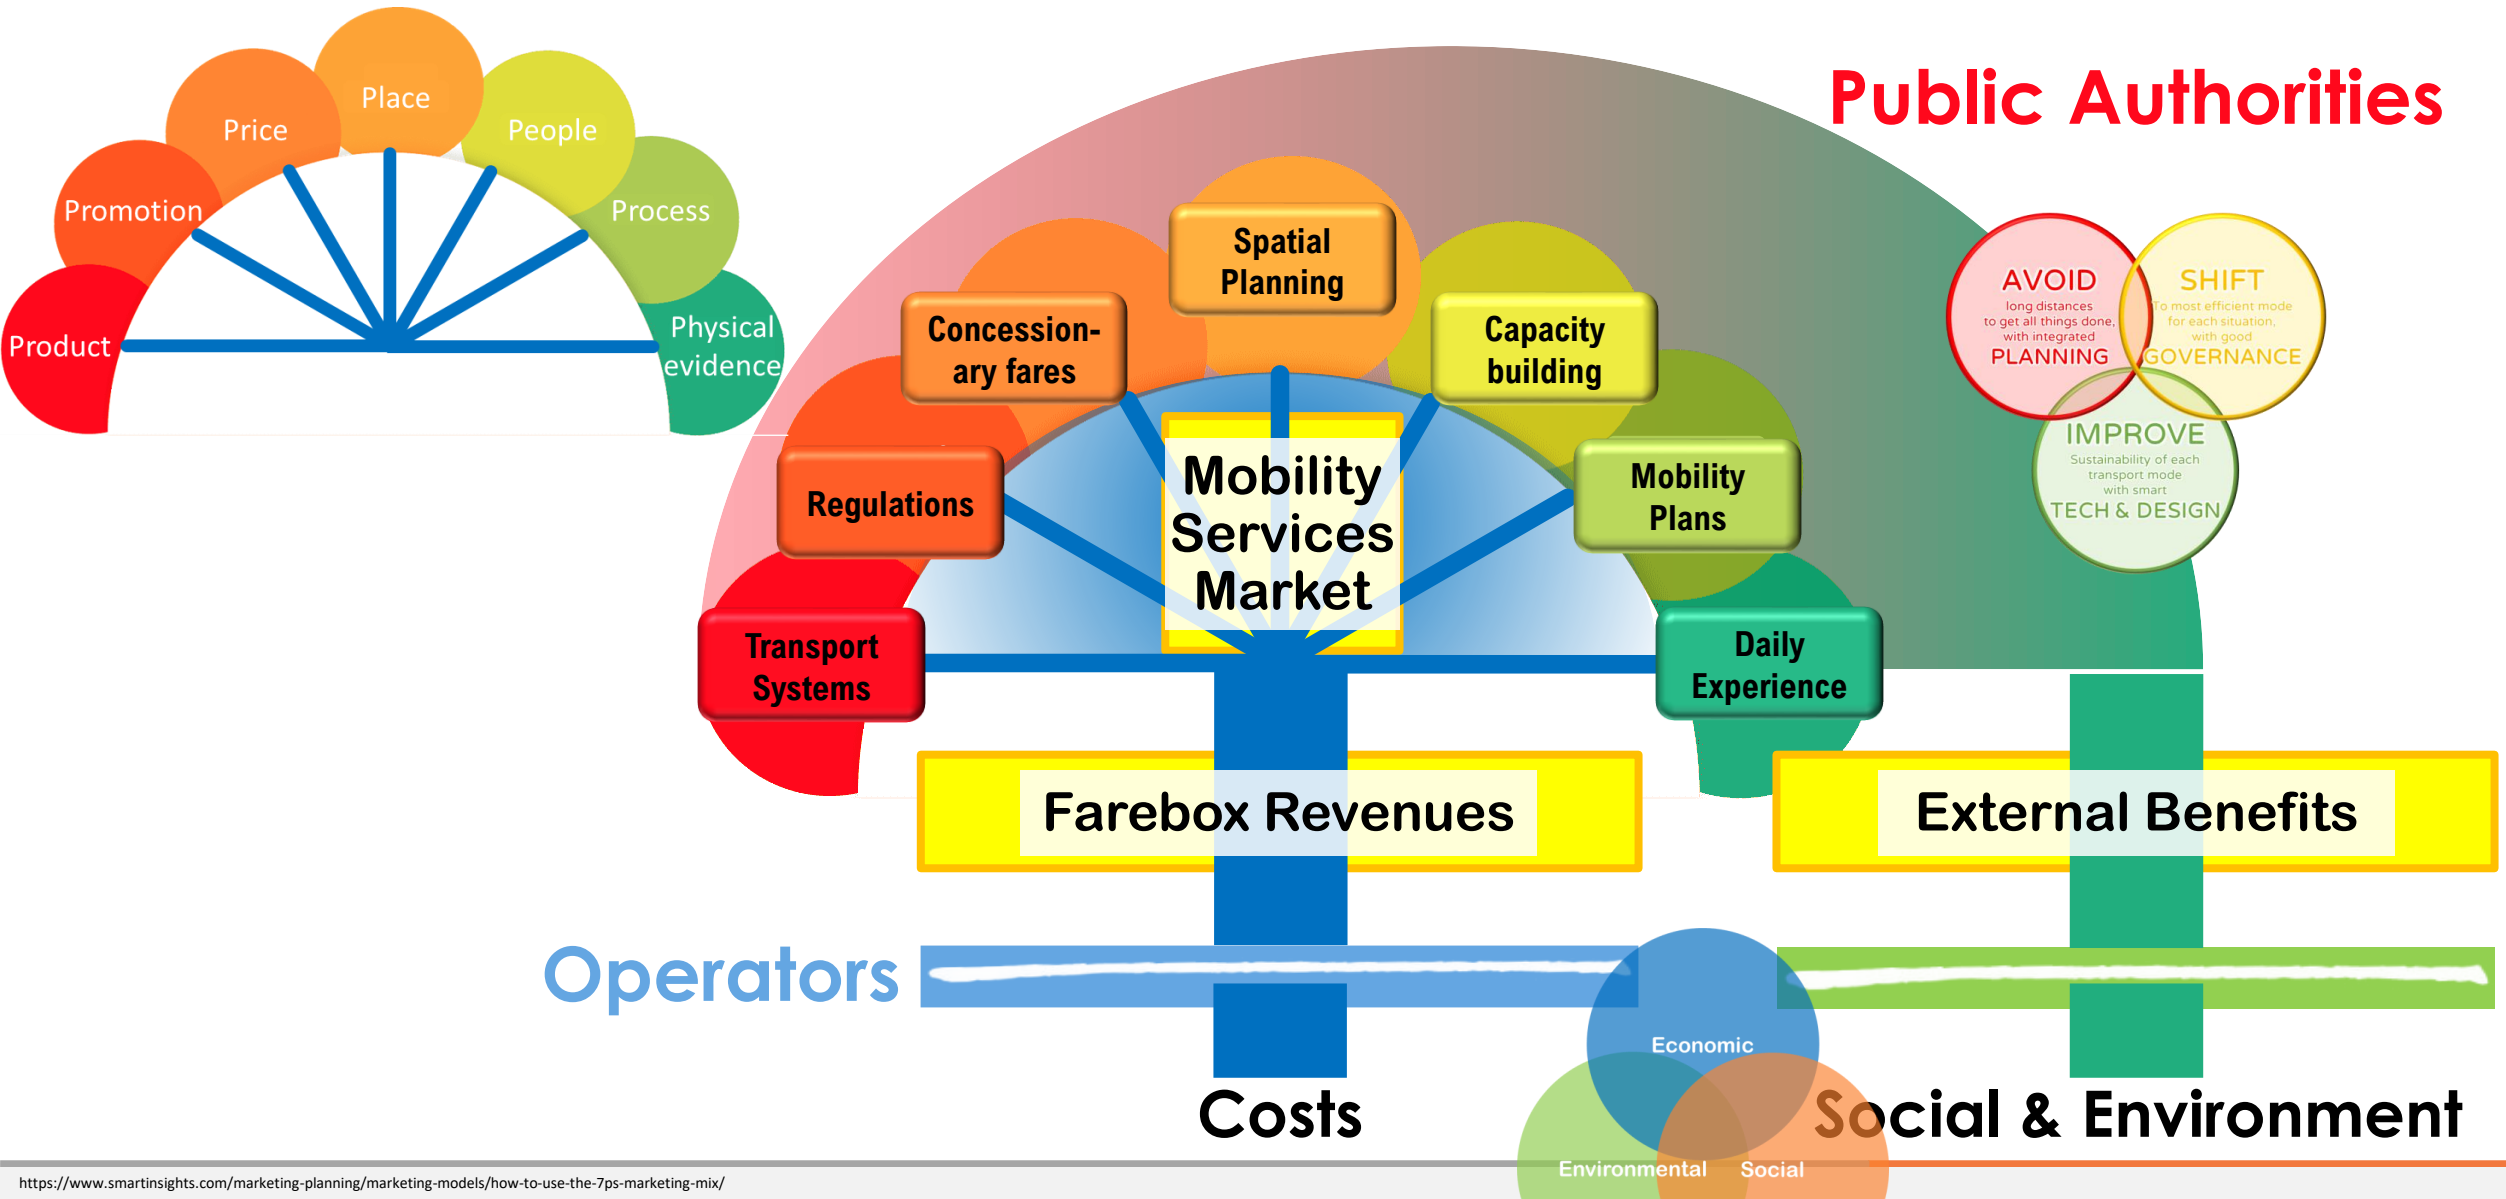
Place

Price

People

Promotion

Process

Physical evidence

Product

Public Authorities

Spatial Planning

Concession-ary fares

Capacity building

AVOID
long distances to get all things done, with integrated
PLANNING

SHIFT
To most efficient mode for each situation, with good
GOVERNANCE

IMPROVE
Sustainability of each transport mode with smart
TECH & DESIGN

Mobility Services Market

Regulations

Mobility Plans

Transport Systems

Daily Experience

Farebox Revenues

External Benefits

Operators

Economic

Costs

Social & Environment

Environmental

Social

https://www.smartinsights.com/marketing-planning/marketing-models/how-to-use-the-7ps-marketing-mix/